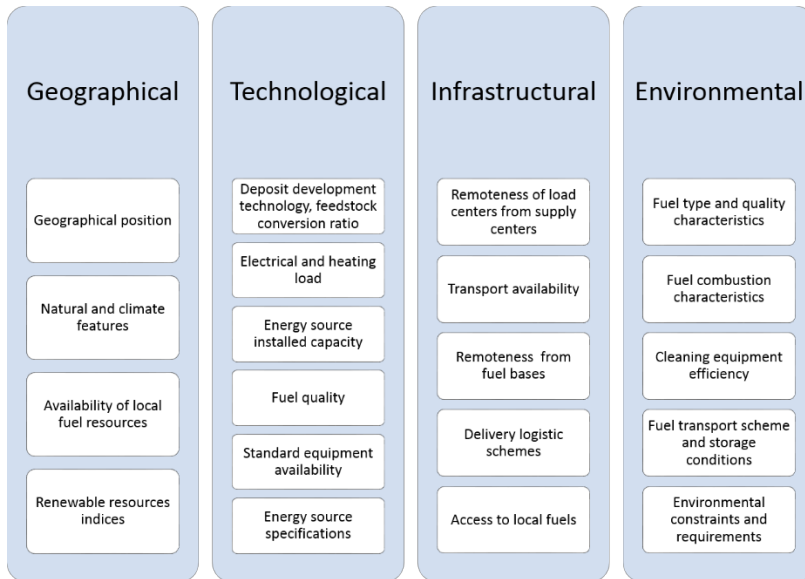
Geographical

Geographical position

Natural and climate features

Availability of local fuel resources

Renewable resources indices

Technological

Deposit development technology, feedstock conversion ratio

Electrical and heating load

Energy source installed capacity

Fuel quality

Standard equipment availability

Energy source specifications

Infrastructural

Remoteness of load centers from supply centers

Transport availability

Remoteness from fuel bases

Delivery logistic schemes

Access to local fuels

Environmental

Fuel type and quality characteristics

Fuel combustion characteristics

Cleaning equipment efficiency

Fuel transport scheme and storage conditions

Environmental constraints and requirements